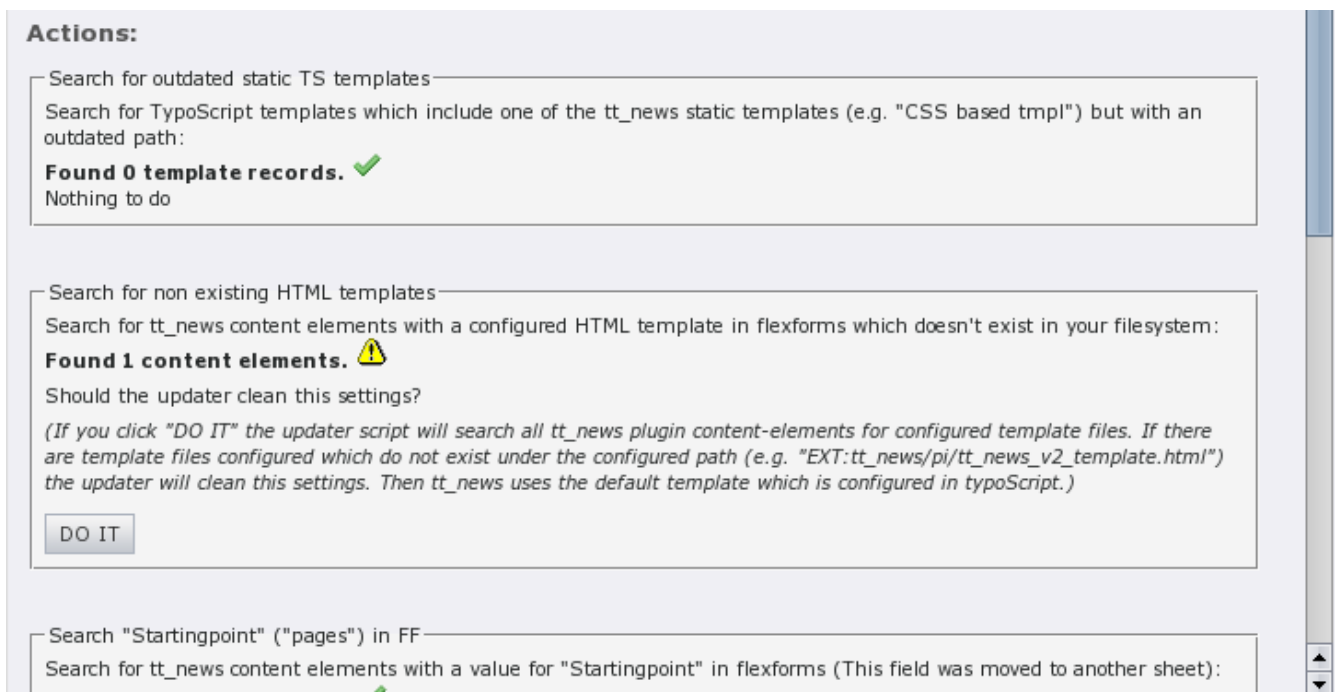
Actions:

Search for outdated static TS templates

Search for TypoScript templates which include one of the tt_news static templates (e.g. "CSS based tmpl") but with an outdated path:

**Found 0 template records.**

Nothing to do

Search for non existing HTML templates

Search for tt_news content elements with a configured HTML template in flexforms which doesn't exist in your filesystem:

**Found 1 content elements.**

Should the updater clean this settings?

*(If you click "DO IT" the updater script will search all tt_news plugin content-elements for configured template files. If there are template files configured which do not exist under the configured path (e.g. "EXT:tt_news/pi/tt_news_v2_template.html") the updater will clean this settings. Then tt_news uses the default template which is configured in typoScript.)*

DO IT

Search "Startingpoint" ("pages") in FF

Search for tt_news content elements with a value for "Startingpoint" in flexforms (This field was moved to another sheet):